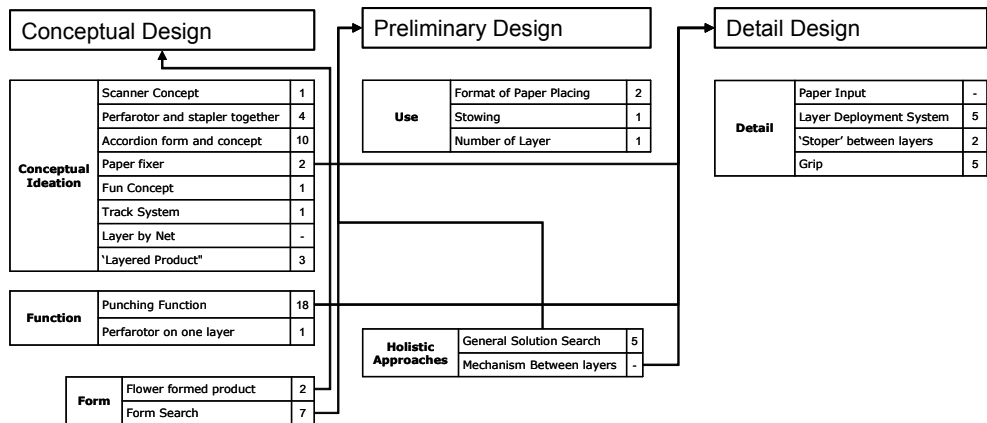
Conceptual Design

Preliminary Design

Detail Design

| Conceptual Ideation | Scanner Concept | 1 |
|---|---|---|
| | Perfarotor and stapler together | 4 |
| | Accordion form and concept | 10 |
| | Paper fixer | 2 |
| | Fun Concept | 1 |
| | Track System | 1 |
| | Layer by Net | - |
| | 'Layered Product" | 3 |

| Use | Format of Paper Placing | 2 |
|---|---|---|
| | Stowing | 1 |
| | Number of Layer | 1 |

| Detail | Paper Input | - |
|---|---|---|
| | Layer Deployment System | 5 |
| | 'Stoper' between layers | 2 |
| | Grip | 5 |

| Function | Punching Function | 18 |
|---|---|---|
| | Perfarotor on one layer | 1 |

| Holistic Approaches | General Solution Search | 5 |
|---|---|---|
| | Mechanism Between layers | - |

| Form | Flower formed product | 2 |
|---|---|---|
| | Form Search | 7 |